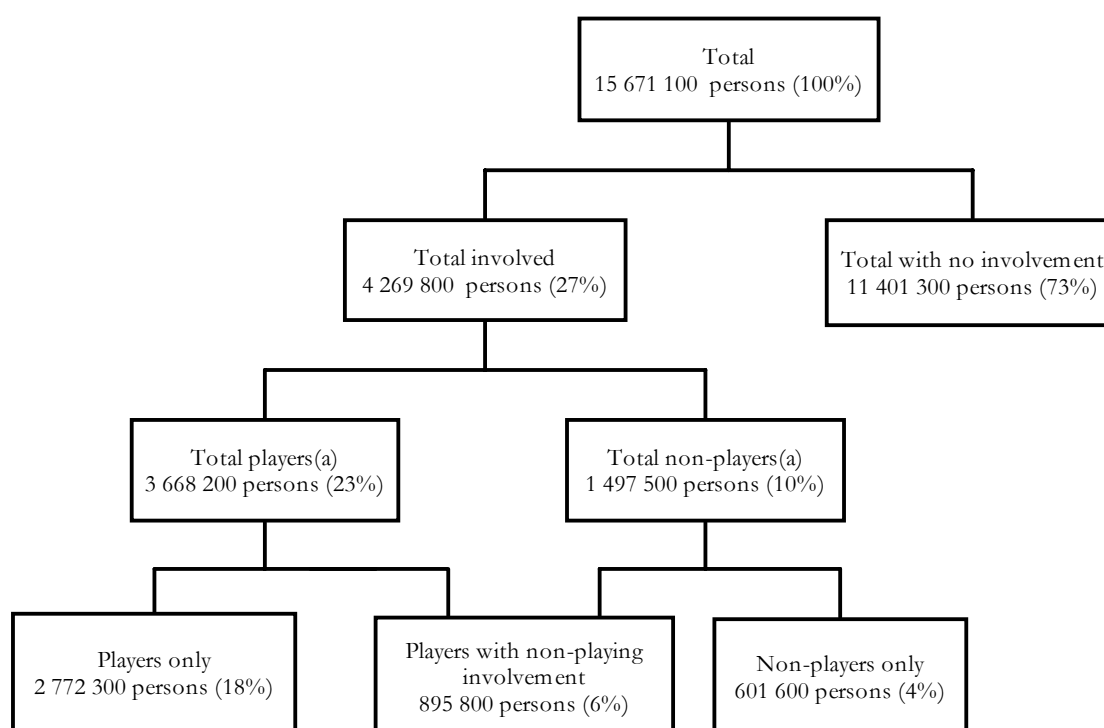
Total
15 671 100 persons (100%)

Total involved
4 269 800 persons (27%)

Total with no involvement
11 401 300 persons (73%)

Total players(a)
3 668 200 persons (23%)

Total non-players(a)
1 497 500 persons (10%)

Players only
2 772 300 persons (18%)

Players with non-playing involvement
895 800 persons (6%)

Non-players only
601 600 persons (4%)